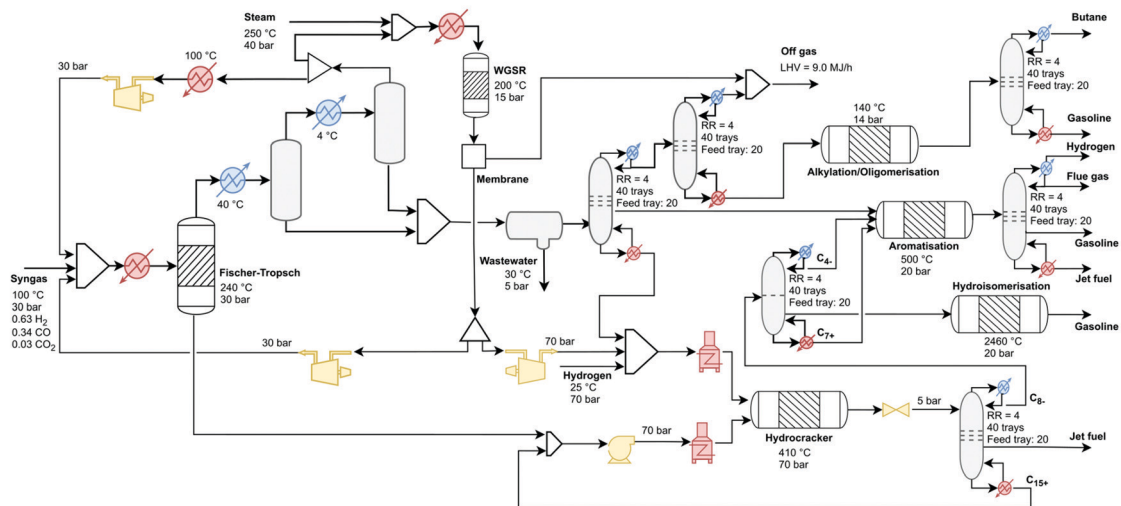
Steam
250 °C
40 bar

100 °C

30 bar

WGSR
200 °C
15 bar

Off gas
LHV = 9.0 MJ/h

Butane

RR = 4
40 trays
Feed tray: 20

Gasoline

4 °C

140 °C
14 bar

RR = 4
40 trays
Feed tray: 20

Hydrogen

Membrane

Alkylation/Oligomerisation

Flue gas

40 °C

RR = 4
40 trays
Feed tray: 20

RR = 4
40 trays
Feed tray: 20

Aromatisation

Gasoline

Wastewater
30 °C
5 bar

500 °C
20 bar

Jet fuel

Syngas
100 °C
30 bar
0.63 $H_2$
0.34 CO
0.03 $CO_2$

Fischer-Tropsch
240 °C
30 bar

$C_{4-}$
RR = 4
40 trays
Feed tray: 20

Hydroisomerisation

Gasoline

$C_{7+}$

2460 °C
20 bar

30 bar

70 bar

Hydrogen
25 °C
70 bar

5 bar

$C_{8-}$
RR = 4
40 trays
Feed tray: 20

70 bar

Hydrocracker
410 °C
70 bar

Jet fuel

$C_{15+}$